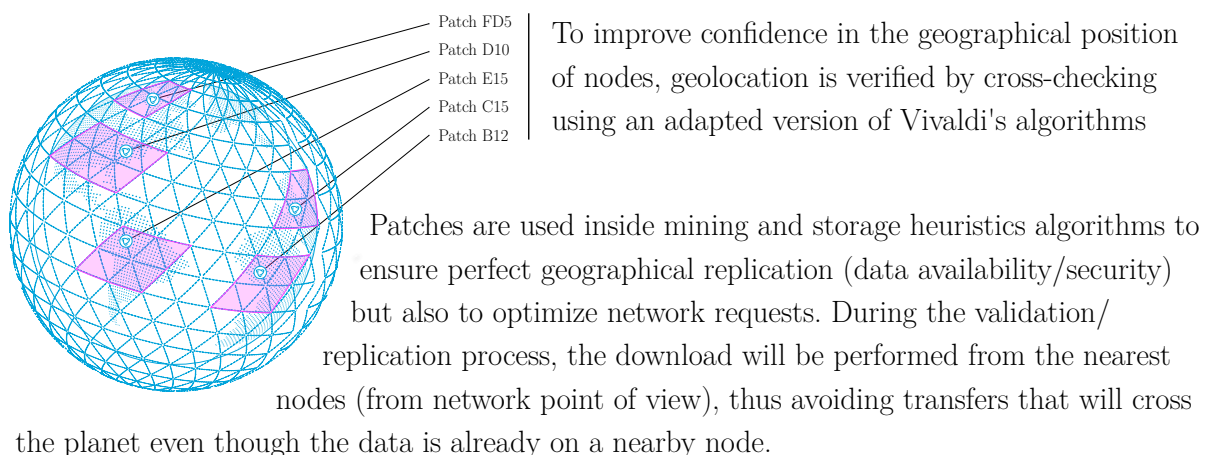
Patch FD5
Patch D10
Patch E15
Patch C15
Patch B12

To improve confidence in the geographical position of nodes, geolocation is verified by cross-checking using an adapted version of Vivaldi's algorithms

Patches are used inside mining and storage heuristics algorithms to ensure perfect geographical replication (data availability/security) but also to optimize network requests. During the validation/ replication process, the download will be performed from the nearest nodes (from network point of view), thus avoiding transfers that will cross the planet even though the data is already on a nearby node.